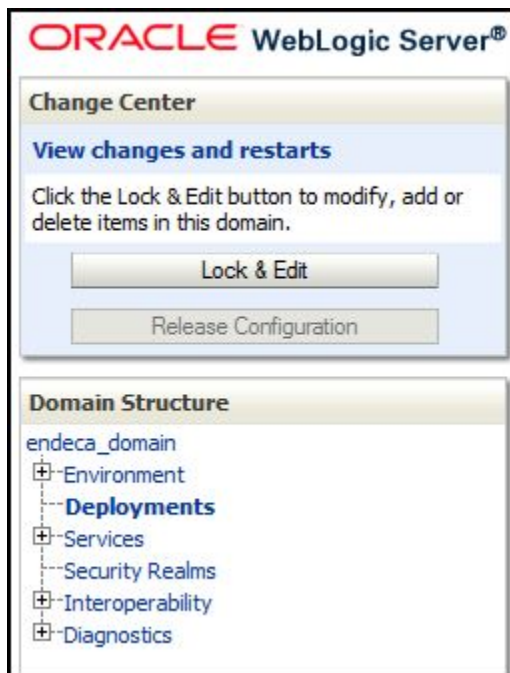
ORACLE WebLogic Server®

Change Center

View changes and restarts

Click the Lock & Edit button to modify, add or delete items in this domain.

Lock & Edit

Release Configuration

Domain Structure

endeca_domain
Environment
Deployments
Services
Security Realms
Interoperability
Diagnostics